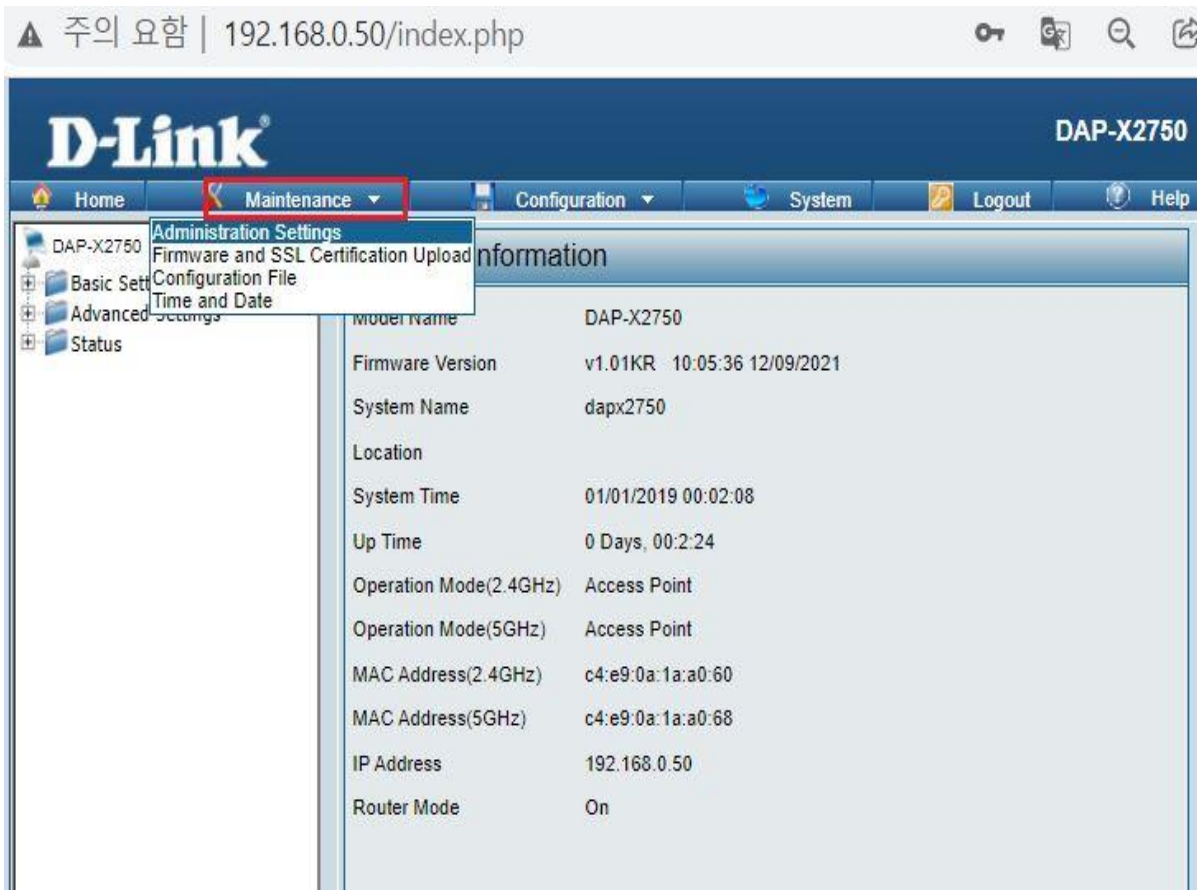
주의 요함 | 192.168.0.50/index.php

D-Link

DAP-X2750

Home Maintenance ▼ Configuration ▼ System Logout Help

Administration Settings
Firmware and SSL Certification Upload
Configuration File
Time and Date

DAP-X2750
Basic Sett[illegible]
Advanced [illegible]
Status

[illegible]nformation

| | |
|---|---|
| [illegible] | DAP-X2750 |
| Firmware Version | v1.01KR 10:05:36 12/09/2021 |
| System Name | dapx2750 |
| Location | |
| System Time | 01/01/2019 00:02:08 |
| Up Time | 0 Days, 00:2:24 |
| Operation Mode(2.4GHz) | Access Point |
| Operation Mode(5GHz) | Access Point |
| MAC Address(2.4GHz) | c4:e9:0a:1a:a0:60 |
| MAC Address(5GHz) | c4:e9:0a:1a:a0:68 |
| IP Address | 192.168.0.50 |
| Router Mode | On |